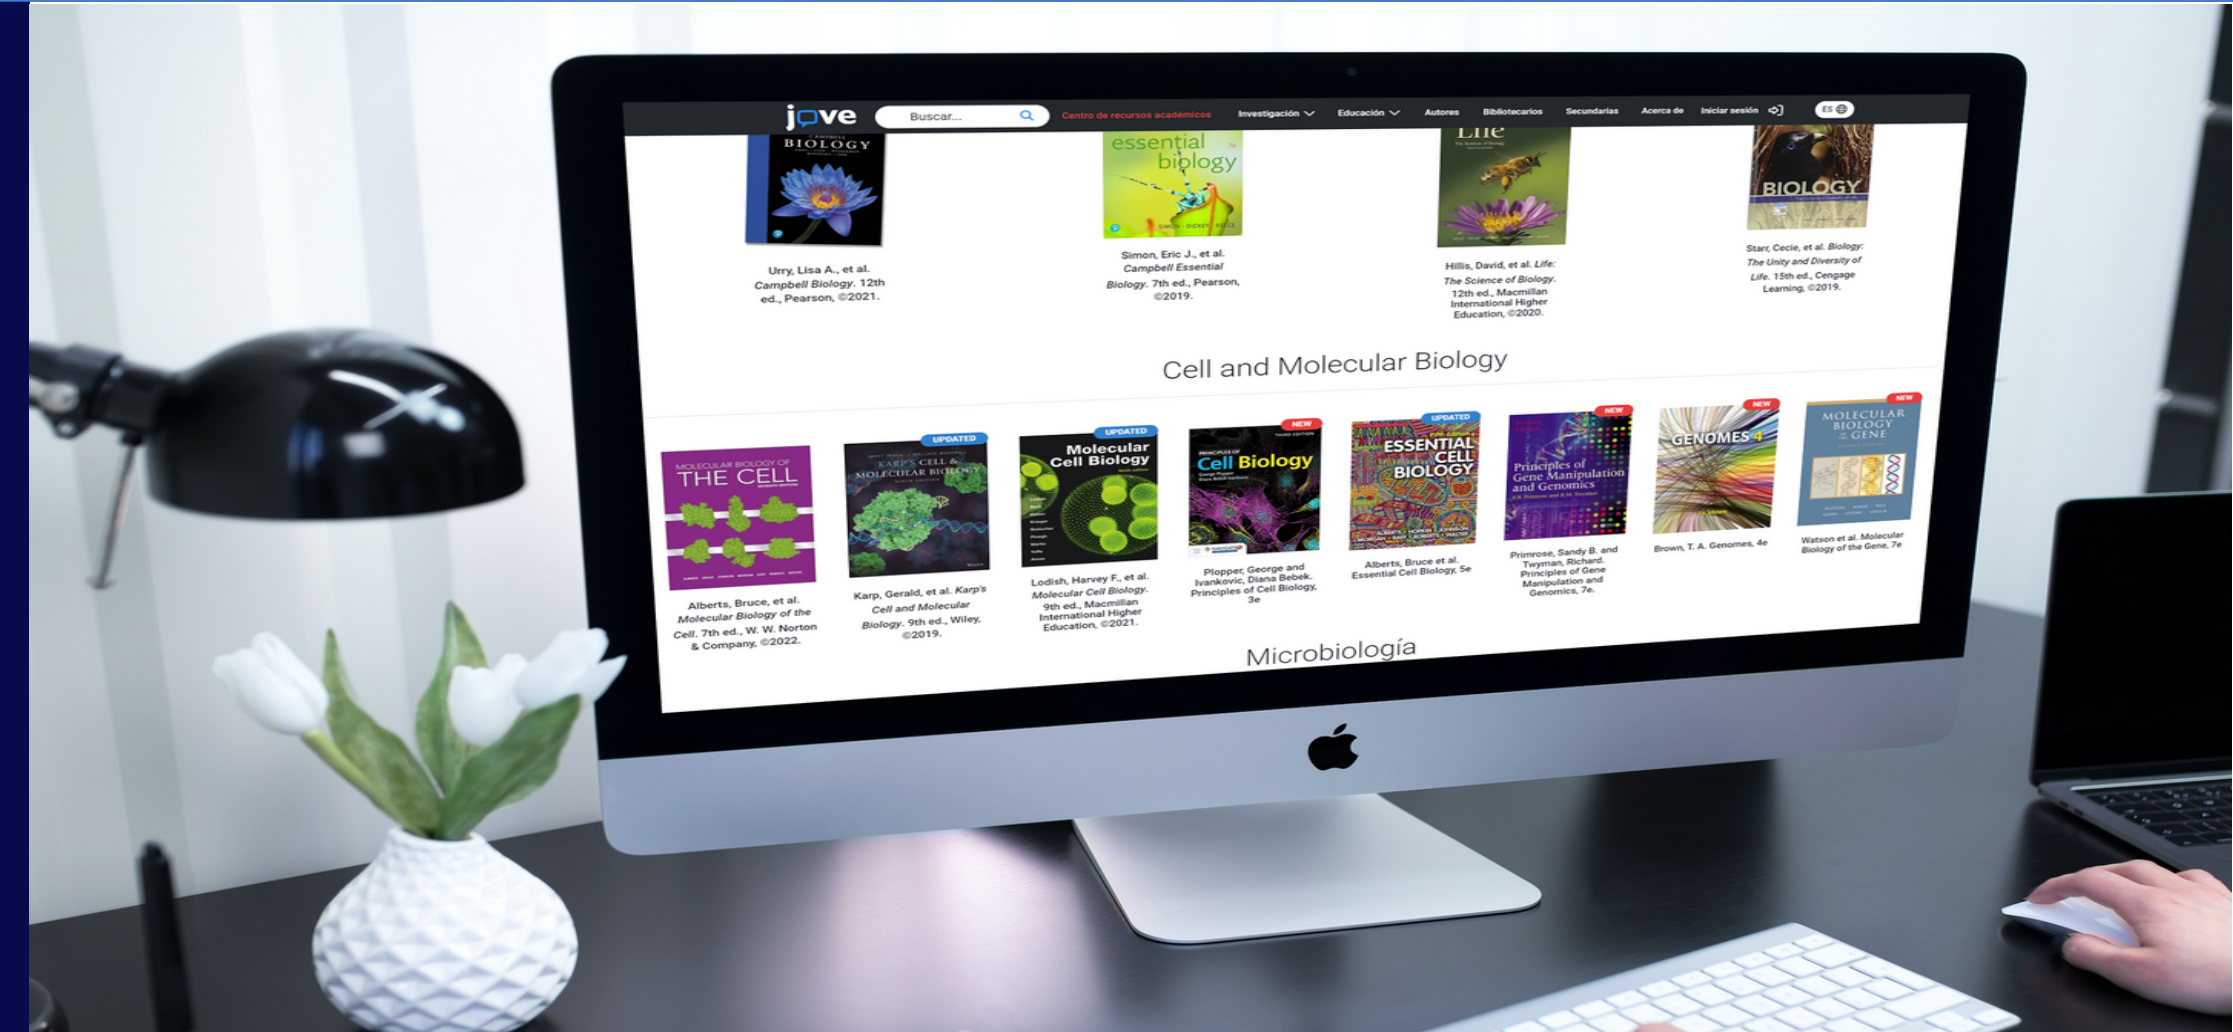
jove Buscar... Centro de recursos académicos Investigación Educación Autores Bibliotecarios Secundarias Acerca de Iniciar sesión ES

CAMPBELL BIOLOGY

essential biology

Life

BIOLOGY

Urry, Lisa A., et al. Campbell Biology. 12th ed., Pearson, ©2021.

Simon, Eric J., et al. Campbell Essential Biology. 7th ed., Pearson, ©2019.

Hillis, David, et al. Life: The Science of Biology. 12th ed., Macmillan International Higher Education, ©2020.

Starr, Cecie, et al. Biology: The Unity and Diversity of Life. 15th ed., Cengage Learning, ©2019.

Cell and Molecular Biology

MOLECULAR BIOLOGY OF THE CELL

UPDATED KARP'S CELL & MOLECULAR BIOLOGY

UPDATED Molecular Cell Biology

NEW Cell Biology

UPDATED ESSENTIAL CELL BIOLOGY

NEW Principles of Gene Manipulation and Genomics

NEW GENOMES 4

NEW MOLECULAR BIOLOGY OF THE GENE

Alberts, Bruce, et al. Molecular Biology of the Cell. 7th ed., W. W. Norton & Company, ©2022.

Karp, Gerald, et al. Karp's Cell and Molecular Biology. 9th ed., Wiley, ©2019.

Lodish, Harvey F., et al. Molecular Cell Biology. 9th ed., Macmillan International Higher Education, ©2021.

Plopper, George and Ivankovic, Diana Bebek. Principles of Cell Biology, 3e

Alberts, Bruce et al. Essential Cell Biology, 5e

Primrose, Sandy B. and Twyman, Richard. Principles of Gene Manipulation and Genomics, 7e.

Brown, T. A. Genomes, 4e

Watson et al. Molecular Biology of the Gene, 7e

Microbiología